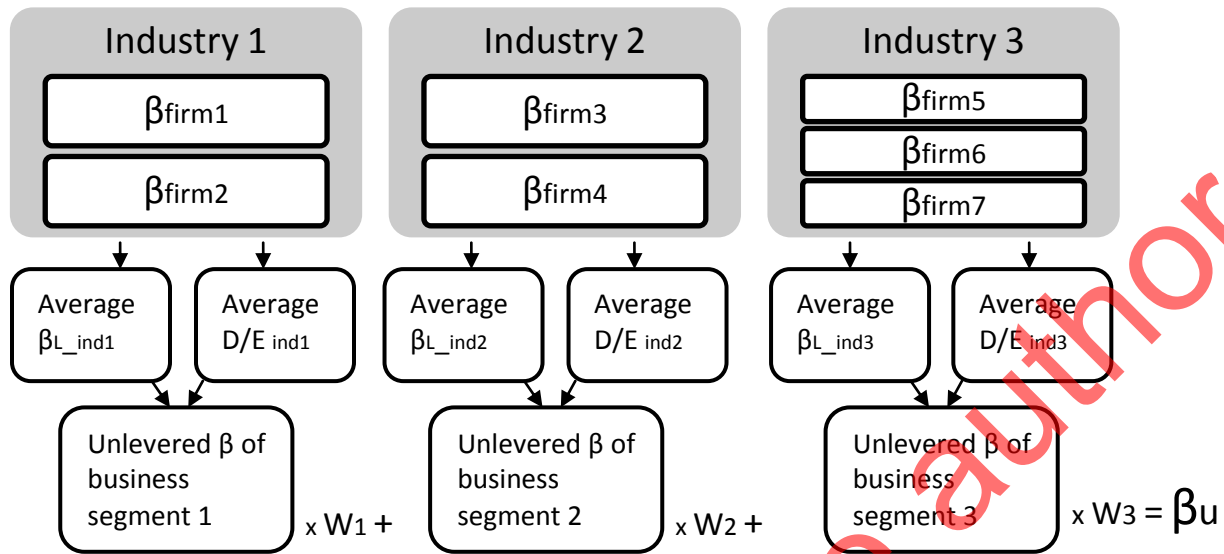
Industry 1

$\beta_{firm1}$

$\beta_{firm2}$

Industry 2

$\beta_{firm3}$

$\beta_{firm4}$

Industry 3

$\beta_{firm5}$

$\beta_{firm6}$

$\beta_{firm7}$

Average $\beta_{L\_ind1}$

Average D/E $_{ind1}$

Average $\beta_{L\_ind2}$

Average D/E $_{ind2}$

Average $\beta_{L\_ind3}$

Average D/E $_{ind3}$

Unlevered β of business segment 1

x $W_1$ +

Unlevered β of business segment 2

x $W_2$ +

Unlevered β of business segment 3

x $W_3$ = $\beta_u$

author